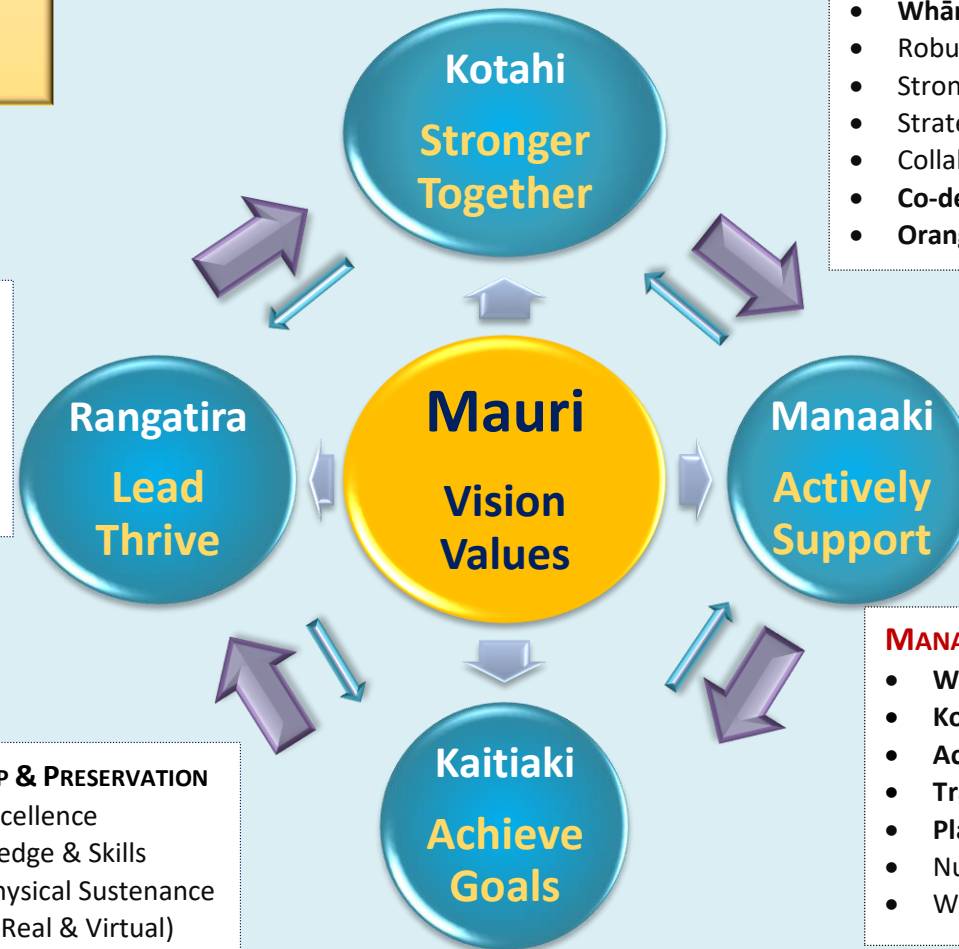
Kotahi
Stronger Together

- **Whār**
- Robu
- Stron
- Strate
- Collal
- **Co-de**
- **Orang**

Rangatira
Lead Thrive

Mauri
Vision Values

Manaaki
Actively Support

**Mana**
- **W**
- **Ko**
- **Ac**
- **Tr**
- **Pla**
- Nu
- W

**p & Preservation**
cellence
edge & Skills
ysical Sustenance
Real & Virtual)

Kaitiaki
Achieve Goals